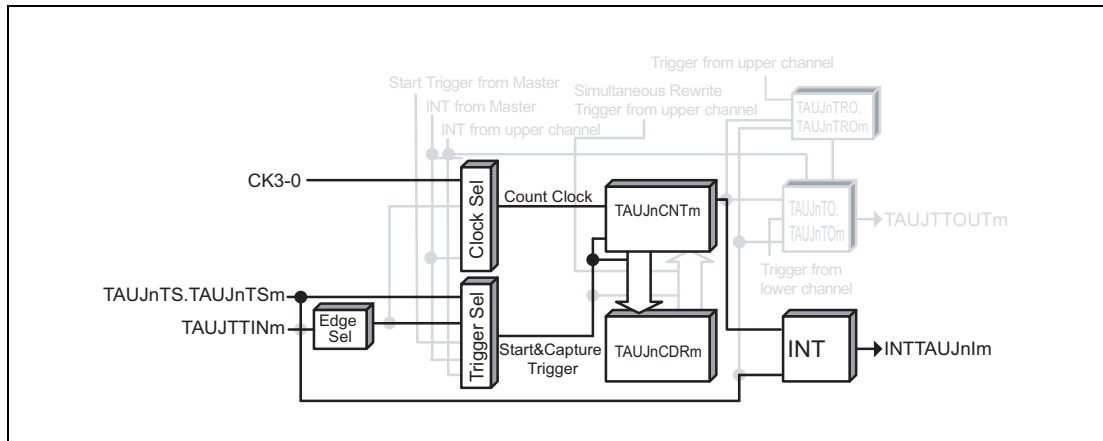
Trigger from upper channel

Start Trigger from Master

INT from Master

INT from upper channel

Simultaneous Rewrite Trigger from upper channel

TAUJnTRO. TAUJnTROm

CK3-0

Clock Sel

Count Clock

TAUJnCNTm

TAUJnTO. TAUJnTOm

TAUJTTOUTm

Trigger from lower channel

TAUJnTS.TAUJnTSm

TAUJTTINm

Edge Sel

Trigger Sel

Start&Capture Trigger

TAUJnCDRm

INT

INTTAUJnIm